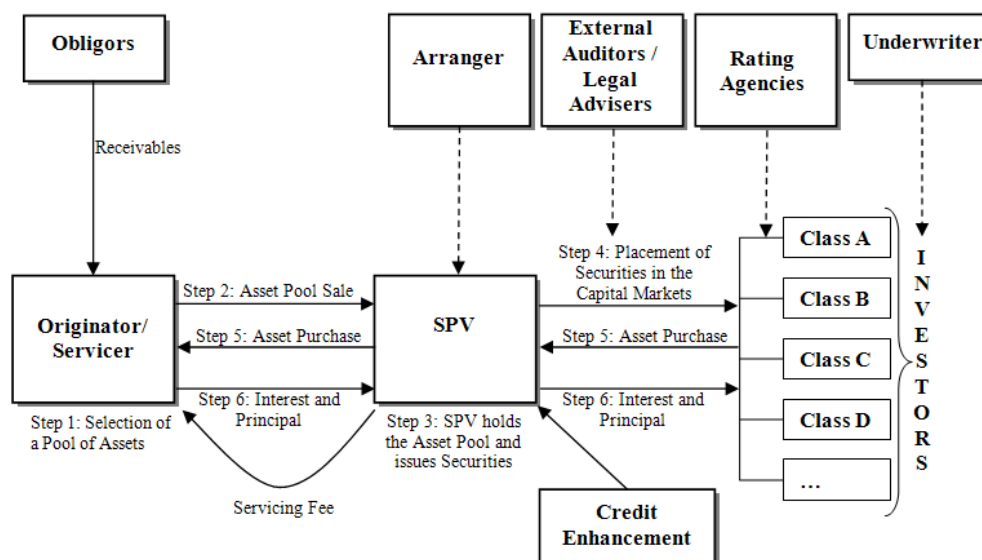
Obligors

Arranger

External Auditors / Legal Advisers

Rating Agencies

Underwriter

Receivables

Step 4: Placement of Securities in the Capital Markets

Class A

Class B

Class C

Class D

...

INVESTORS

Step 2: Asset Pool Sale

Originator/ Servicer

Step 5: Asset Purchase

SPV

Step 5: Asset Purchase

Step 6: Interest and Principal

Step 6: Interest and Principal

Step 1: Selection of a Pool of Assets

Step 3: SPV holds the Asset Pool and issues Securities

Servicing Fee

Credit Enhancement